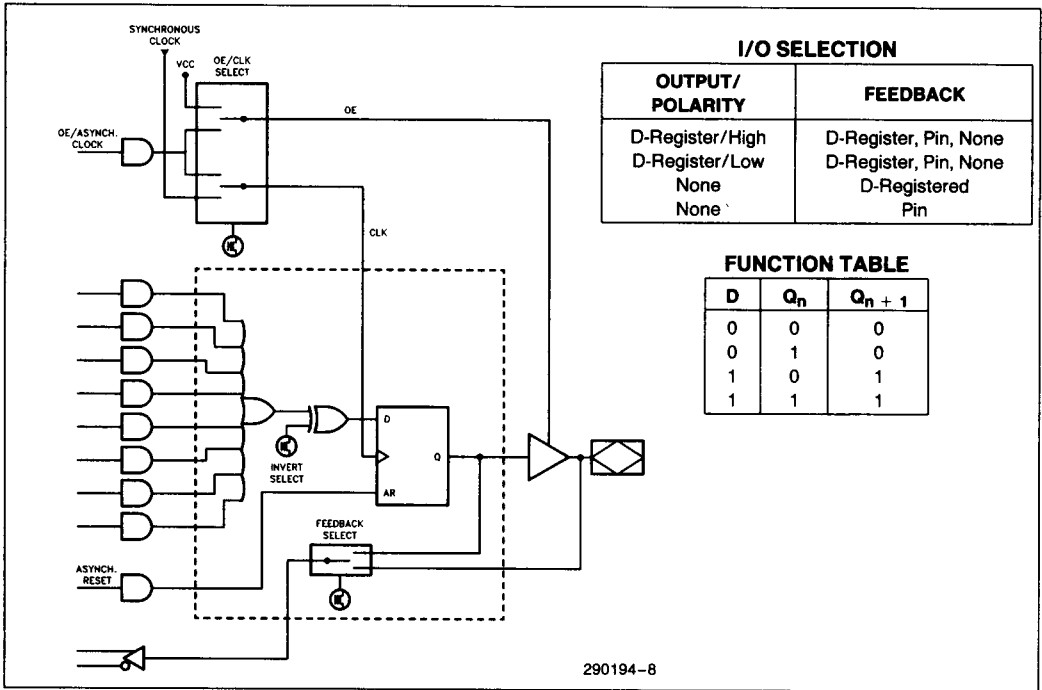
SYNCHRONOUS CLOCK

VCC

OE/CLK SELECT

OE

OE/ASYNCH. CLOCK

CLK

D

Q

INVERT SELECT

AR

FEEDBACK SELECT

ASYNCH. RESET

290194-8

I/O SELECTION

| OUTPUT/ POLARITY | FEEDBACK |
|---|---|
| D-Register/High | D-Register, Pin, None |
| D-Register/Low | D-Register, Pin, None |
| None | D-Registered |
| None | Pin |

FUNCTION TABLE

| D | $Q_n$ | $Q_{n+1}$ |
|---|---|---|
| 0 | 0 | 0 |
| 0 | 1 | 0 |
| 1 | 0 | 1 |
| 1 | 1 | 1 |